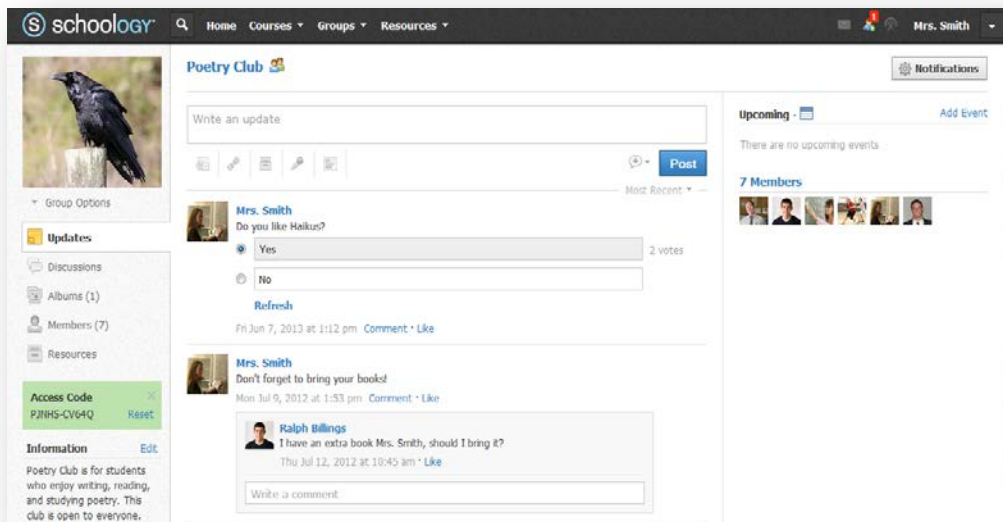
schoology Home Courses ▾ Groups ▾ Resources ▾ 1 Mrs. Smith

▾ Group Options

Updates

Discussions

Albums (1)

Members (7)

Resources

Access Code
PJNHS-CV64Q Reset

Information Edit

Poetry Club is for students who enjoy writing, reading, and studying poetry. This club is open to everyone.

Poetry Club

Notifications

Write an update

Post

Most Recent ▾

Mrs. Smith
Do you like Haikus?

Yes 2 votes

No

Refresh

Fri Jun 7, 2013 at 1:12 pm Comment · Like

Mrs. Smith
Don't forget to bring your books!
Mon Jul 9, 2012 at 1:53 pm Comment · Like

Ralph Billings
I have an extra book Mrs. Smith, should I bring it?
Thu Jul 12, 2012 at 10:45 am · Like

Write a comment

Upcoming · Add Event

There are no upcoming events

7 Members